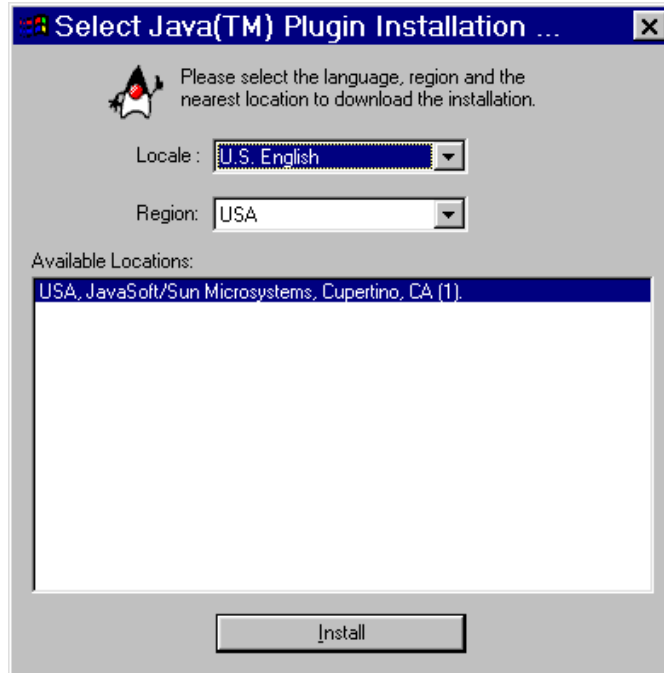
Select Java(TM) Plugin Installation ...

Please select the language, region and the nearest location to download the installation.

Locale : U.S. English

Region: USA

Available Locations:

USA, JavaSoft/Sun Microsystems, Cupertino, CA (1).

Install